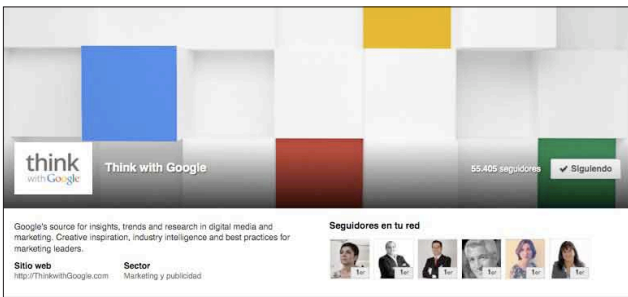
think with Google

Think with Google

55.405 seguidores

✔ Siguiendo

Google's source for insights, trends and research in digital media and marketing. Creative inspiration, industry intelligence and best practices for marketing leaders.

Sitio web
http://ThinkwithGoogle.com

Sector
Marketing y publicidad

Seguidores en tu red

1er

1er

1er

1er

1er

1er